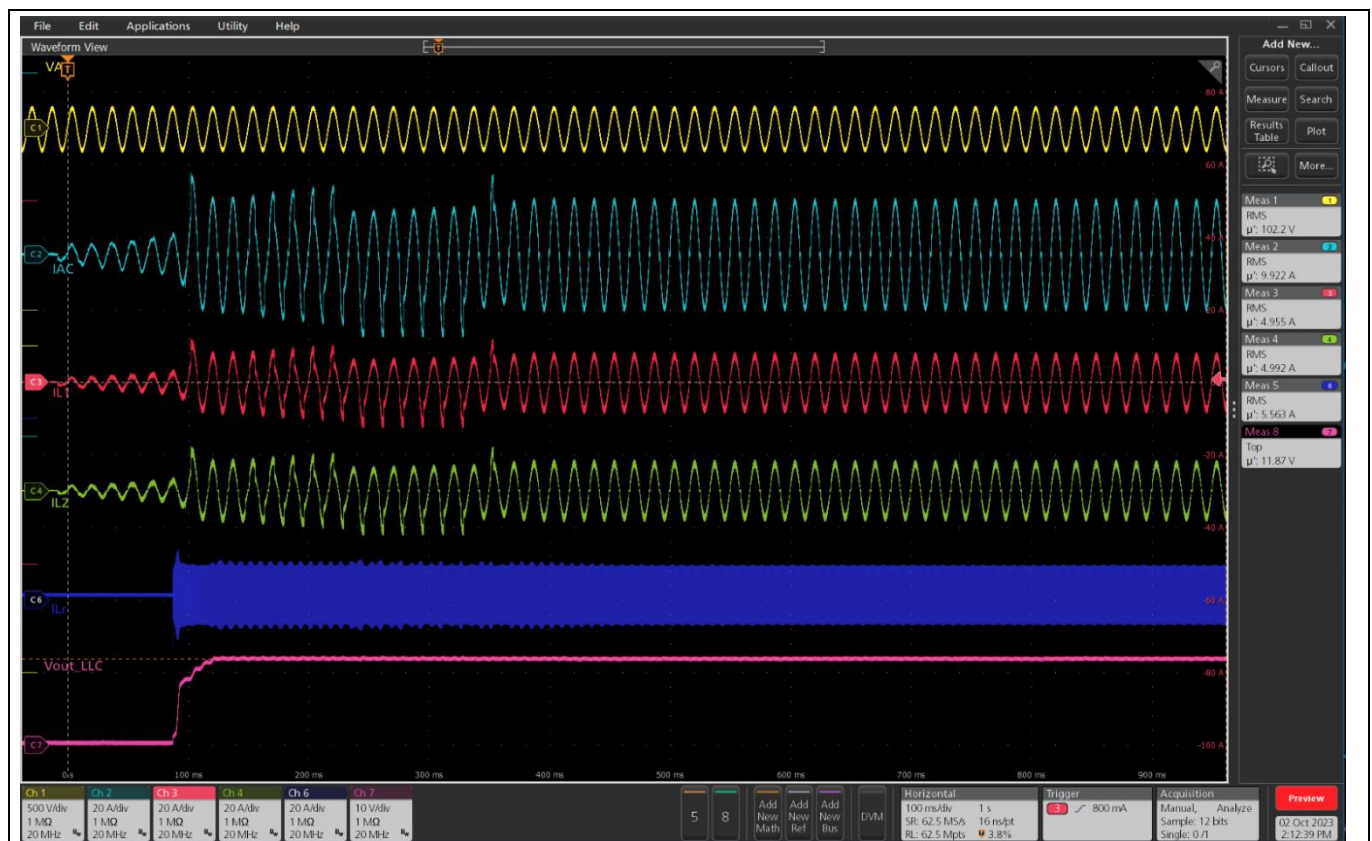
File Edit Applications Utility Help

Waveform View

Add New...

Cursors Callout

Measure Search

Results Table Plot

More...

VA T

C1

C2 IAC

C3 IL1

C4 IL2

C6 ILr

Vout_LLC

C7

80 A

60 A

40 A

20 A

-20 A

-40 A

-60 A

-80 A

-100 A

0 s 100 ms 200 ms 300 ms 400 ms 500 ms 600 ms 700 ms 800 ms 900 ms

Meas 1 1
RMS
μ': 102.2 V

Meas 2 2
RMS
μ': 9.922 A

Meas 3 3
RMS
μ': 4.955 A

Meas 4 4
RMS
μ': 4.992 A

Meas 5 6
RMS
μ': 5.563 A

Meas 8 7
Top
μ': 11.87 V

Ch 1
500 V/div
1 MΩ
20 MHz

Ch 2
20 A/div
1 MΩ
20 MHz

Ch 3
20 A/div
1 MΩ
20 MHz

Ch 4
20 A/div
1 MΩ
20 MHz

Ch 6
20 A/div
1 MΩ
20 MHz

Ch 7
10 V/div
1 MΩ
20 MHz

5 8

Add New Math

Add New Ref

Add New Bus

DVM

Horizontal
100 ms/div 1 s
SR: 62.5 MS/s 16 ns/pt
RL: 62.5 Mpts 3.8%

Trigger
3 800 mA

Acquisition
Manual, Analyze
Sample: 12 bits
Single: 0 /1

Preview

02 Oct 2023
2:12:39 PM